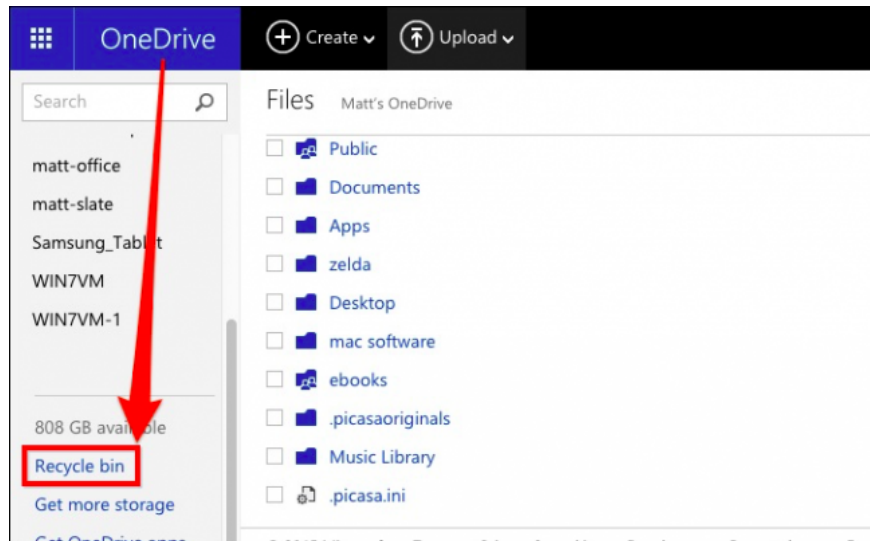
OneDrive

Create

Upload

Search

Files Matt's OneDrive

matt-office

matt-slate

Samsung_Tabl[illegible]t

WIN7VM

WIN7VM-1

808 GB avai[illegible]ble

Recycle bin

Get more storage

Get OneDrive apps

Public

Documents

Apps

zelda

Desktop

mac software

ebooks

.picasaoriginals

Music Library

.picasa.ini